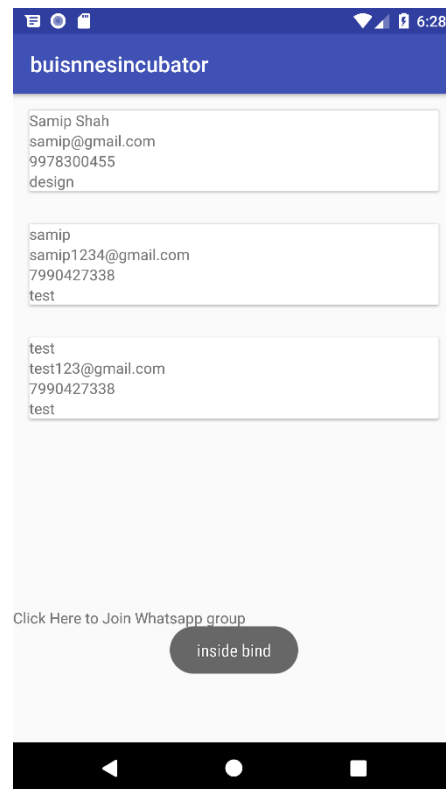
6:28

buisnnesincubator

Samip Shah
samip@gmail.com
9978300455
design

samip
samip1234@gmail.com
7990427338
test

test
test123@gmail.com
7990427338
test

Click Here to Join Whatsapp group

inside bind